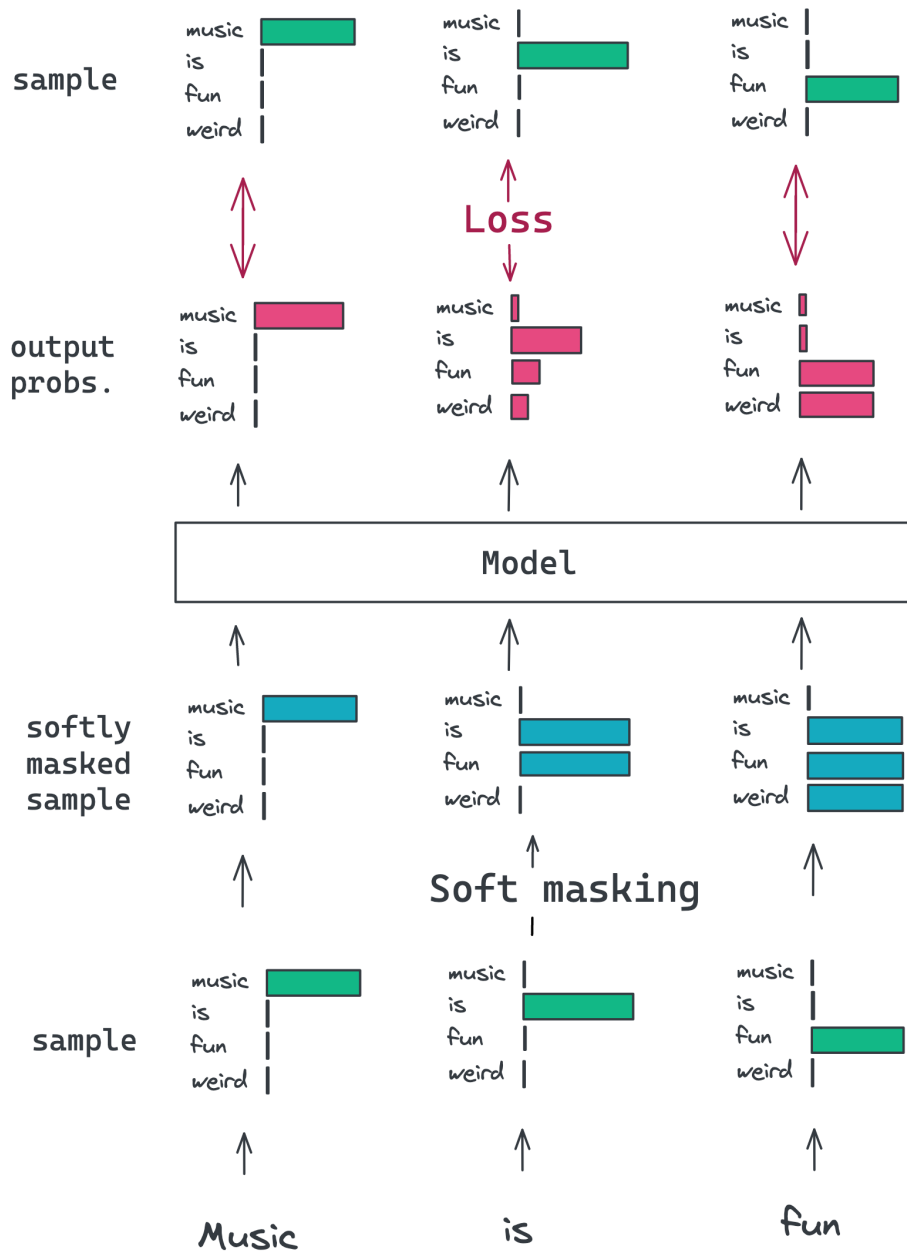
sample

music
is
fun
weird

music
is
fun
weird

music
is
fun
weird

Loss

output probs.

music
is
fun
weird

music
is
fun
weird

music
is
fun
weird

Model

softly masked sample

music
is
fun
weird

music
is
fun
weird

music
is
fun
weird

Soft masking

sample

music
is
fun
weird

music
is
fun
weird

music
is
fun
weird

Music

is

fun